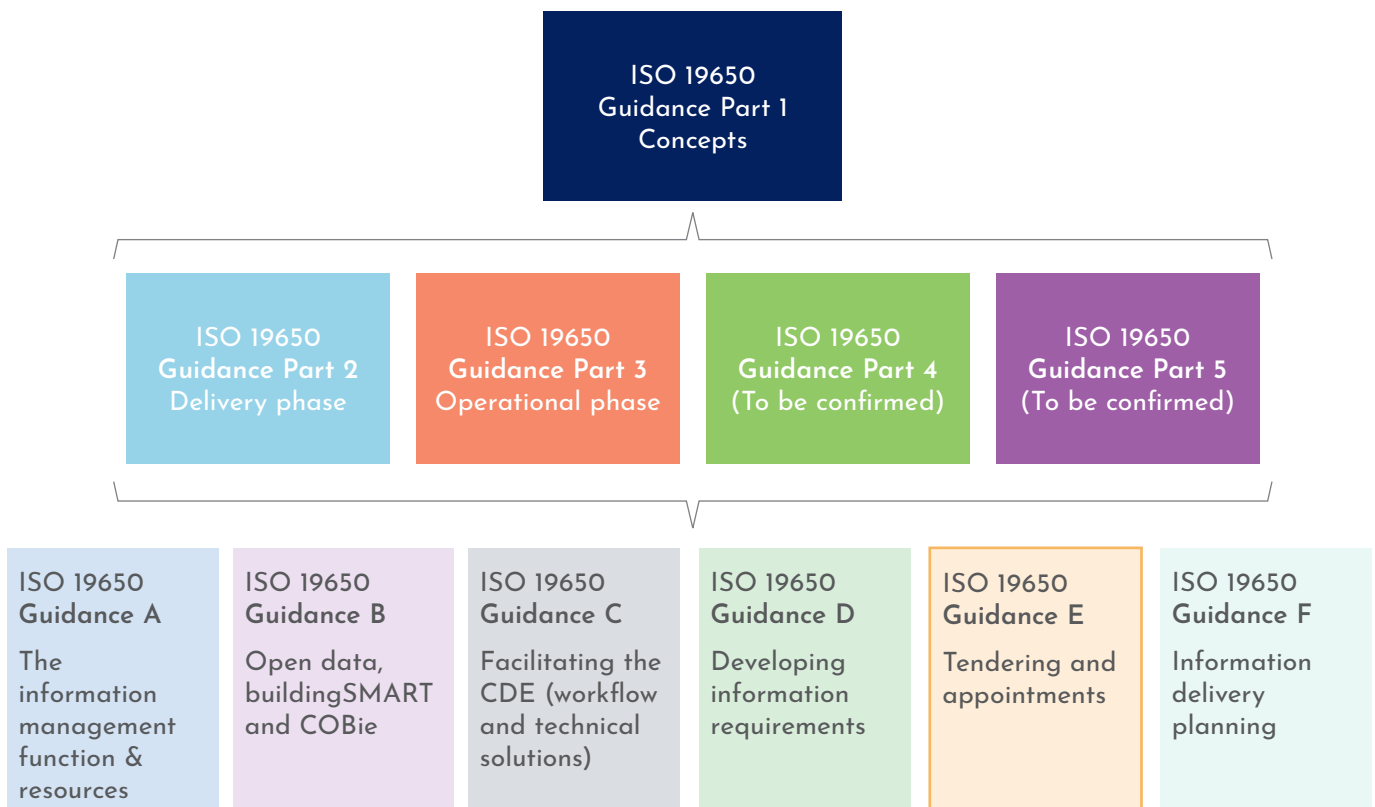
ISO 19650
Guidance Part 1
Concepts

ISO 19650
Guidance Part 2
Delivery phase

ISO 19650
Guidance Part 3
Operational phase

ISO 19650
Guidance Part 4
(To be confirmed)

ISO 19650
Guidance Part 5
(To be confirmed)

ISO 19650
Guidance A

The information management function & resources

ISO 19650
Guidance B

Open data, buildingSMART and COBie

ISO 19650
Guidance C

Facilitating the CDE (workflow and technical solutions)

ISO 19650
Guidance D

Developing information requirements

ISO 19650
Guidance E

Tendering and appointments

ISO 19650
Guidance F

Information delivery planning